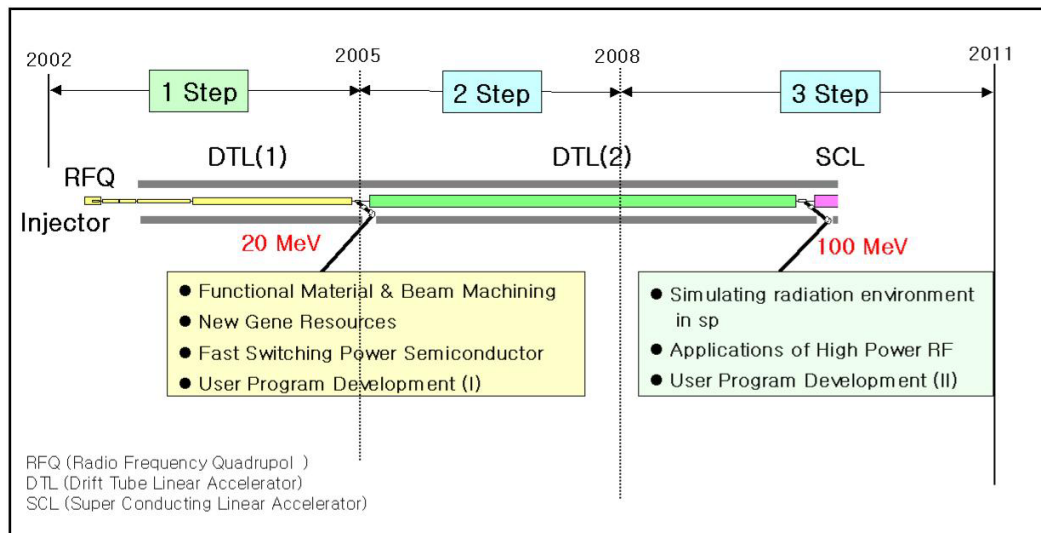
2002

2005

2008

2011

1 Step

2 Step

3 Step

RFQ

DTL(1)

DTL(2)

SCL

Injector

20 MeV

100 MeV

- Functional Material & Beam Machining
- New Gene Resources
- Fast Switching Power Semiconductor
- User Program Development (I)

- Simulating radiation environment in sp
- Applications of High Power RF
- User Program Development (II)

RFQ (Radio Frequency Quadrupol )
DTL (Drift Tube Linear Accelerator)
SCL (Super Conducting Linear Accelerator)